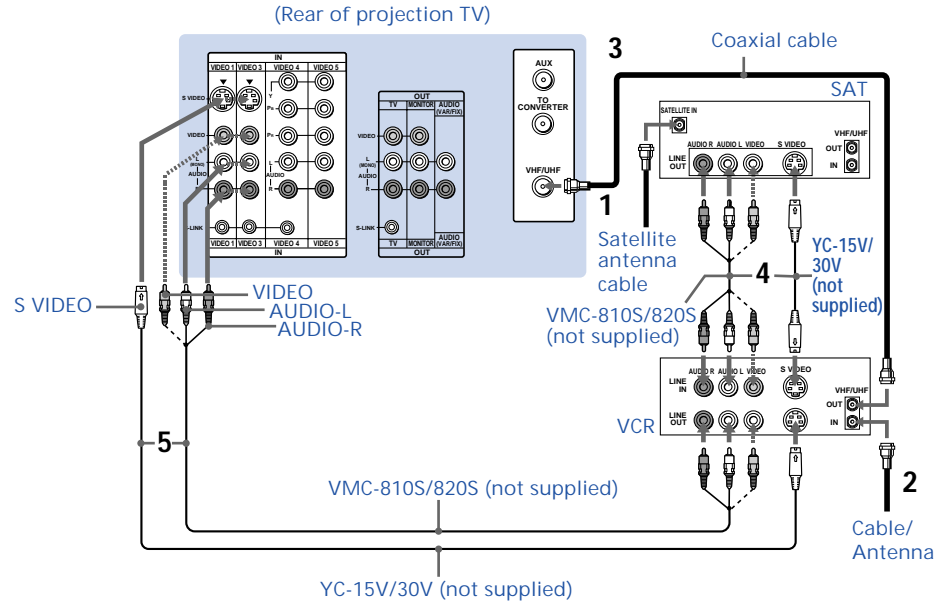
(Rear of projection TV)

IN
VIDEO 1 VIDEO 3 VIDEO 4 VIDEO 5
S VIDEO
VIDEO
Y
$P_B$
$P_R$
L (MONO)
AUDIO
R
L
AUDIO
R
S-LINK
VIDEO 1 VIDEO 3 VIDEO 4 VIDEO 5
IN

OUT
TV MONITOR AUDIO (VAR/FIX)
VIDEO
L (MONO)
AUDIO
R
S-LINK
TV MONITOR AUDIO (VAR/FIX)
OUT

AUX
TO CONVERTER
VHF/UHF

3
Coaxial cable
SAT
SATELLITE IN
AUDIO R AUDIO L VIDEO S VIDEO
LINE OUT
VHF/UHF
OUT
IN

1
Satellite antenna cable
YC-15V/30V (not supplied)
4
VMC-810S/820S (not supplied)

S VIDEO
VIDEO
AUDIO-L
AUDIO-R

AUDIO R AUDIO L VIDEO S VIDEO
LINE IN
LINE OUT
VHF/UHF
OUT
IN
VCR

5
VMC-810S/820S (not supplied)
2
Cable/ Antenna
YC-15V/30V (not supplied)